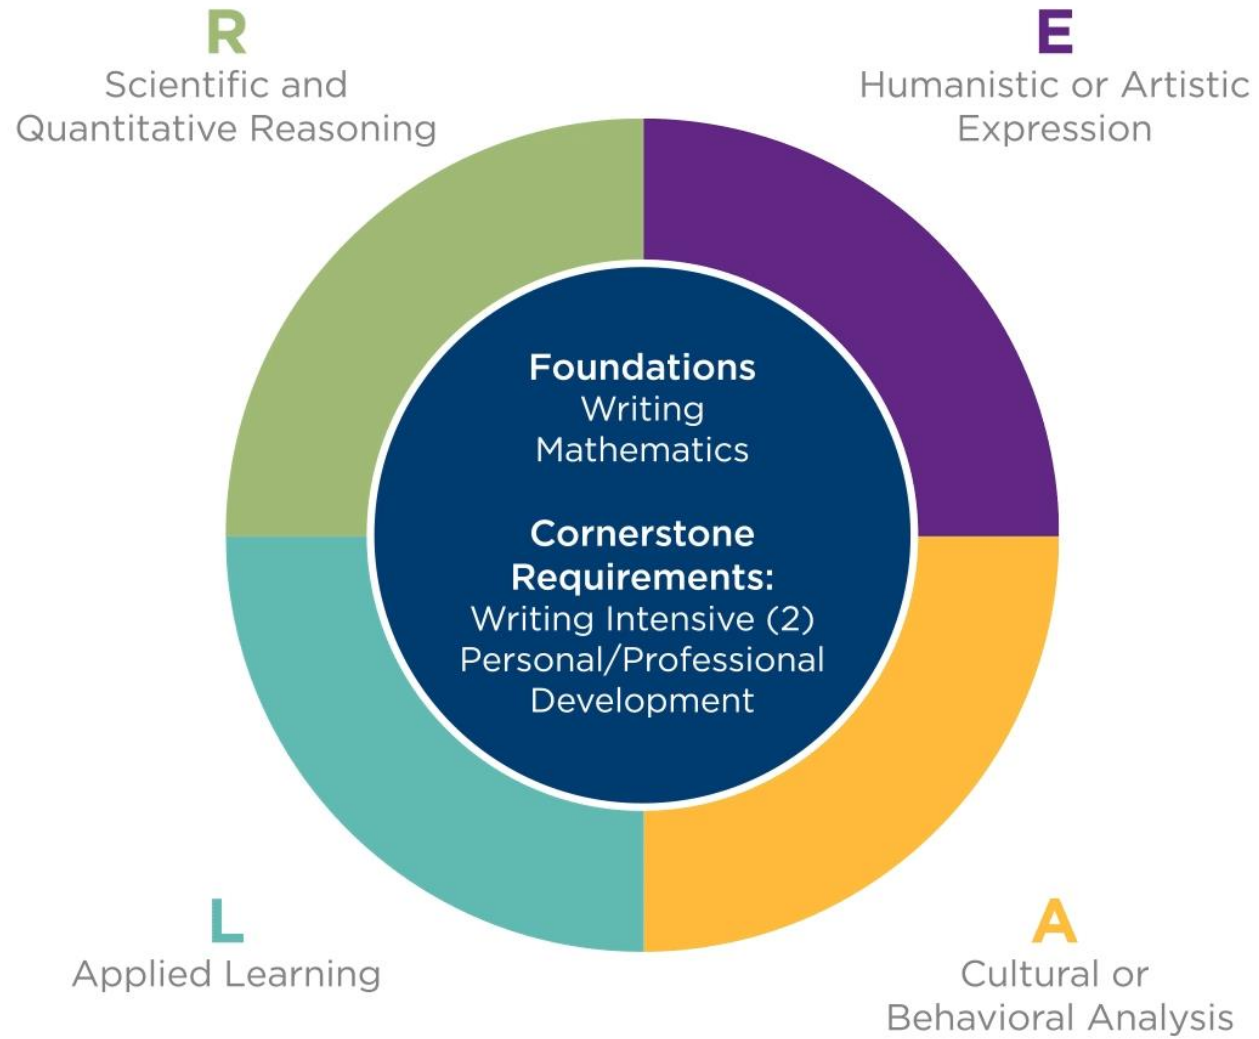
R
Scientific and Quantitative Reasoning

E
Humanistic or Artistic Expression

Foundations
Writing
Mathematics

Cornerstone Requirements:
Writing Intensive (2)
Personal/Professional Development

L
Applied Learning

A
Cultural or Behavioral Analysis